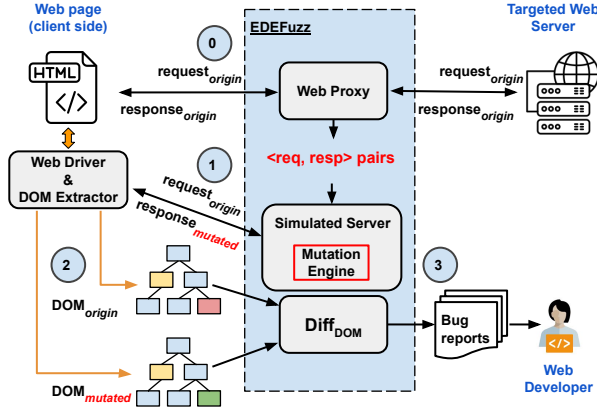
Web page (client side)

EDEFuzz

Targeted Web Server

0

request$_{origin}$

response$_{origin}$

HTML

</>

Web Proxy

request$_{origin}$

response$_{origin}$

Web Driver & DOM Extractor

1

<req, resp> pairs

request$_{origin}$

response$_{mutated}$

Simulated Server

Mutation Engine

2

3

DOM$_{origin}$

Diff$_{DOM}$

Bug reports

</>

DOM$_{mutated}$

Web Developer